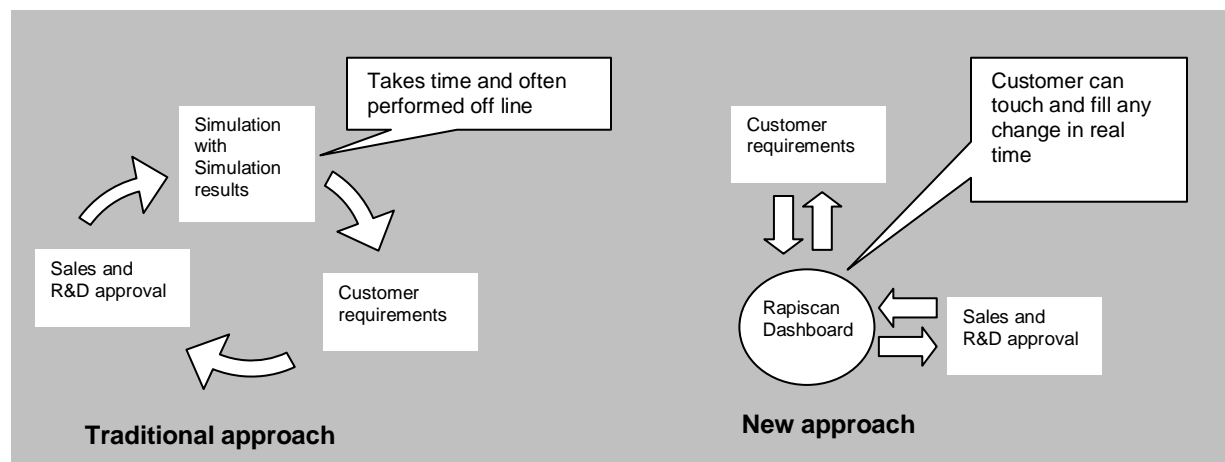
Takes time and often performed off line

Simulation with Simulation results

Sales and R&D approval

Customer requirements

Traditional approach

Customer can touch and fill any change in real time

Customer requirements

Rapiscan Dashboard

Sales and R&D approval

New approach